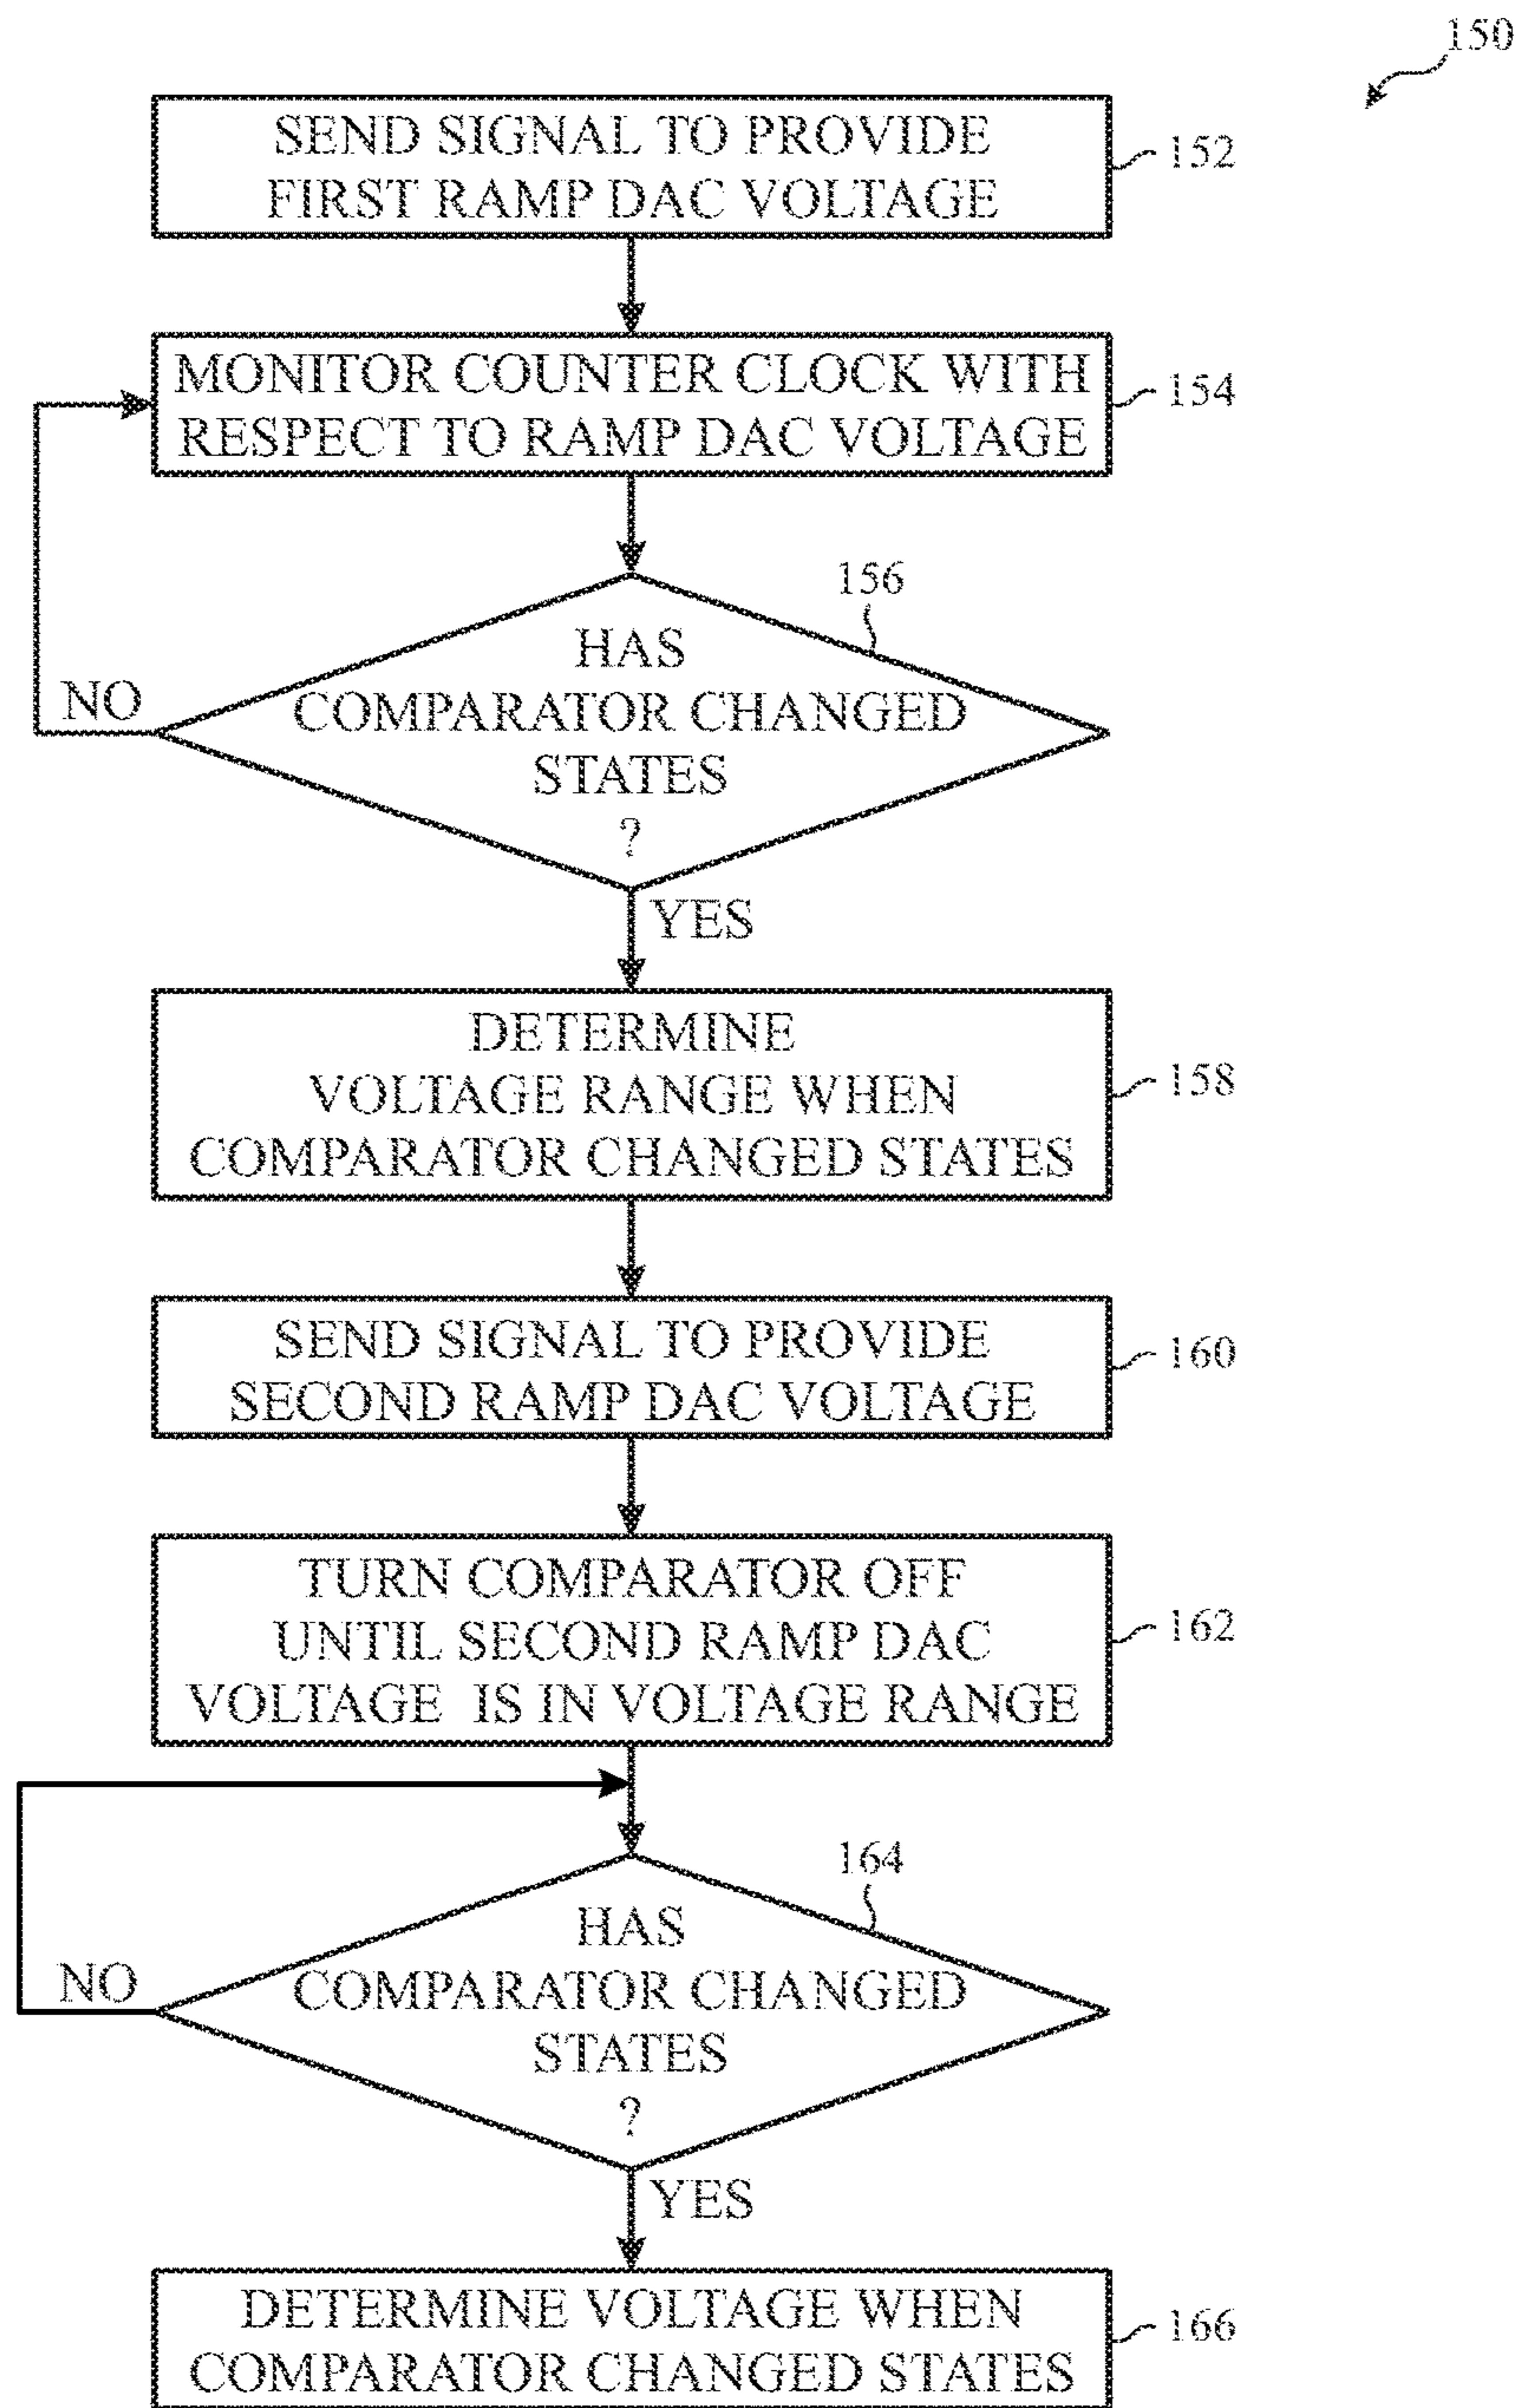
150

SEND SIGNAL TO PROVIDE FIRST RAMP DAC VOLTAGE

152

MONITOR COUNTER CLOCK WITH RESPECT TO RAMP DAC VOLTAGE

154

156

HAS COMPARATOR CHANGED STATES ?

NO

YES

DETERMINE VOLTAGE RANGE WHEN COMPARATOR CHANGED STATES

158

SEND SIGNAL TO PROVIDE SECOND RAMP DAC VOLTAGE

160

TURN COMPARATOR OFF UNTIL SECOND RAMP DAC VOLTAGE IS IN VOLTAGE RANGE

162

164

HAS COMPARATOR CHANGED STATES ?

NO

YES

DETERMINE VOLTAGE WHEN COMPARATOR CHANGED STATES

166